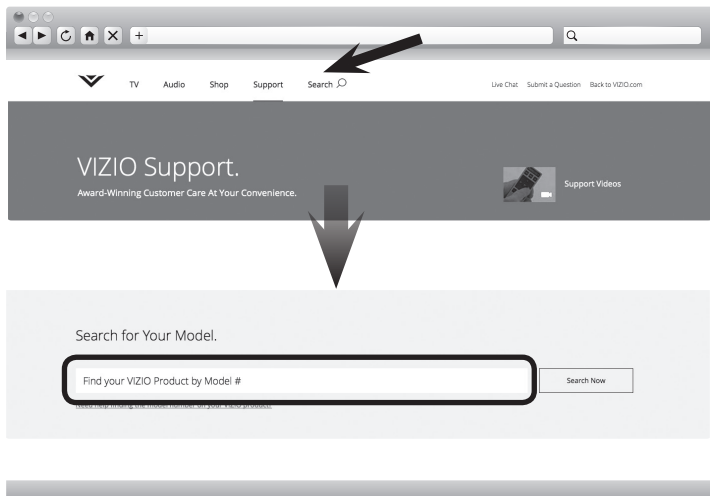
TV Audio Shop Support Search

Live Chat Submit a Question Back to VIZIO.com

VIZIO Support.

Award-Winning Customer Care At Your Convenience.

Support Videos

Search for Your Model.

Find your VIZIO Product by Model #

Search Now

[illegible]